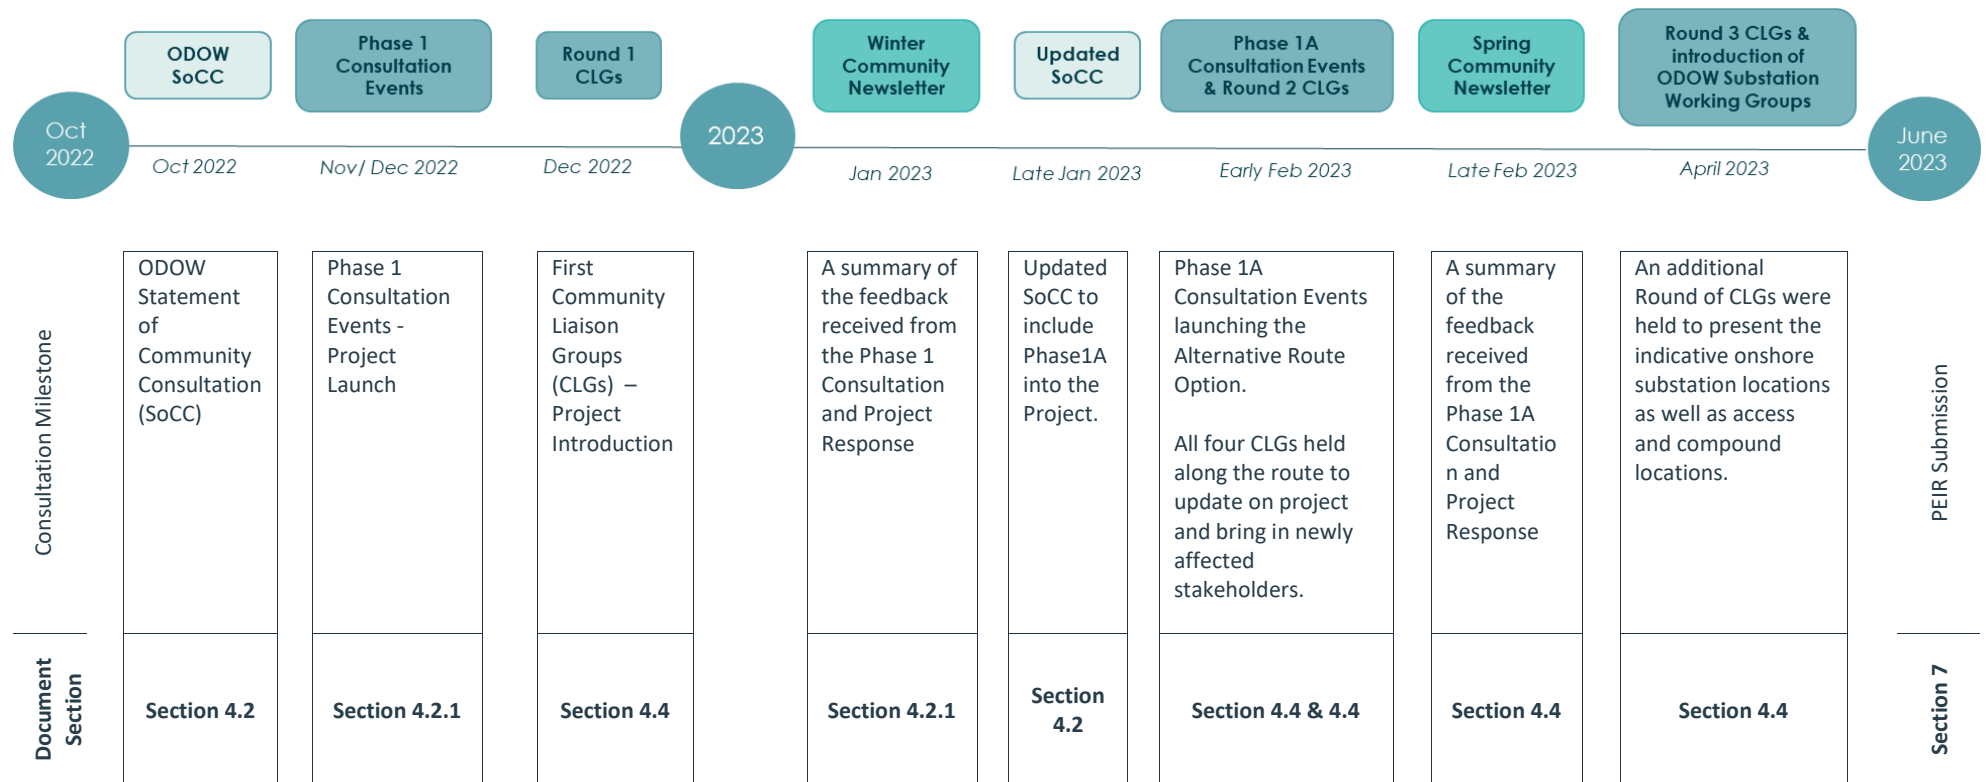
Oct 2022

ODOW SoCC
Oct 2022

Phase 1 Consultation Events
Nov/ Dec 2022

Round 1 CLGs
Dec 2022

2023

Winter Community Newsletter
Jan 2023

Updated SoCC
Late Jan 2023

Phase 1A Consultation Events & Round 2 CLGs
Early Feb 2023

Spring Community Newsletter
Late Feb 2023

Round 3 CLGs & introduction of ODOW Substation Working Groups
April 2023

June 2023

Consultation Milestone

ODOW Statement of Community Consultation (SoCC)

Phase 1 Consultation Events - Project Launch

First Community Liaison Groups (CLGs) – Project Introduction

A summary of the feedback received from the Phase 1 Consultation and Project Response

Updated SoCC to include Phase1A into the Project.

Phase 1A Consultation Events launching the Alternative Route Option.

All four CLGs held along the route to update on project and bring in newly affected stakeholders.

A summary of the feedback received from the Phase 1A Consultation and Project Response

An additional Round of CLGs were held to present the indicative onshore substation locations as well as access and compound locations.

PEIR Submission

Document Section

Section 4.2

Section 4.2.1

Section 4.4

Section 4.2.1

Section 4.2

Section 4.4 & 4.4

Section 4.4

Section 4.4

Section 7